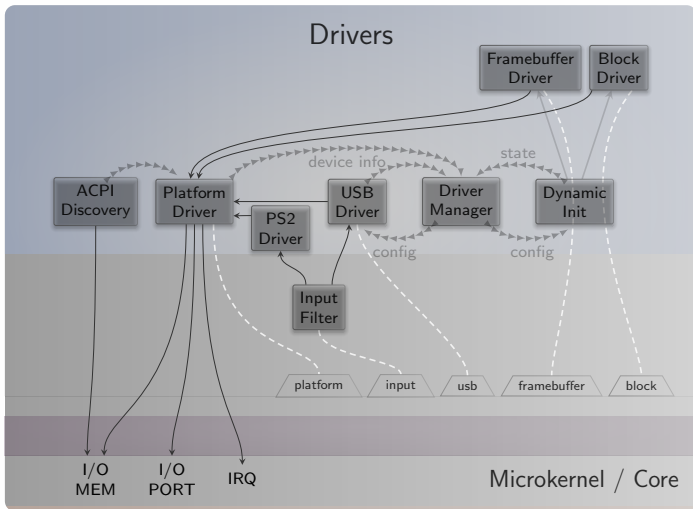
Drivers

Framebuffer Driver

Block Driver

device info

state

ACPI Discovery

Platform Driver

USB Driver

Driver Manager

Dynamic Init

PS2 Driver

config

config

Input Filter

platform

input

usb

framebuffer

block

I/O MEM

I/O PORT

IRQ

Microkernel / Core